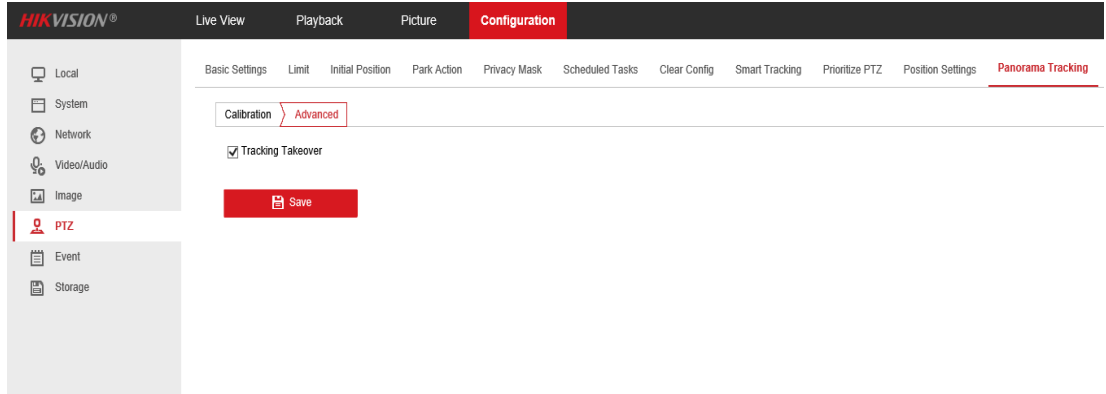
HIKVISION®

Live View
Playback
Picture
Configuration

Local
System
Network
Video/Audio
Image
PTZ
Event
Storage

Basic Settings
Limit
Initial Position
Park Action
Privacy Mask
Scheduled Tasks
Clear Config
Smart Tracking
Prioritize PTZ
Position Settings
Panorama Tracking

Calibration
Advanced

Tracking Takeover

Save